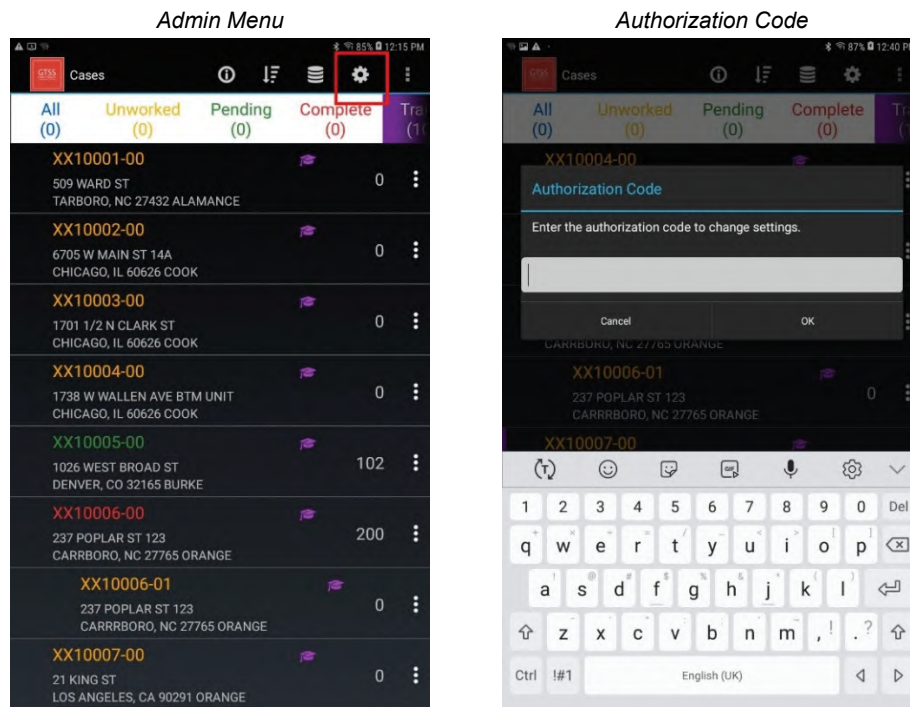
Admin Menu

85% 12:15 PM

GTSS

Cases

All (0)

Unworked (0)

Pending (0)

Complete (0)

Tra (1

XX10001-00

509 WARD ST
TARBORO, NC 27432 ALAMANCE

0

XX10002-00

6705 W MAIN ST 14A
CHICAGO, IL 60626 COOK

0

XX10003-00

1701 1/2 N CLARK ST
CHICAGO, IL 60626 COOK

0

XX10004-00

1738 W WALLEN AVE BTM UNIT
CHICAGO, IL 60626 COOK

0

XX10005-00

1026 WEST BROAD ST
DENVER, CO 32165 BURKE

102

XX10006-00

237 POPLAR ST 123
CARRBORO, NC 27765 ORANGE

200

XX10006-01

237 POPLAR ST 123
CARRRBORO, NC 27765 ORANGE

0

XX10007-00

21 KING ST
LOS ANGELES, CA 90291 ORANGE

0

Authorization Code

87% 12:40 P

Cases

All (0)

Unworked (0)

Pending (0)

Complete (0)

Tr

XX10004-00

Authorization Code

Enter the authorization code to change settings.

Cancel

OK

CARRBORO, NC 27765 ORANGE

XX10006-01

237 POPLAR ST 123
CARRRBORO, NC 27765 ORANGE

0

XX10007-00

1 2 3 4 5 6 7 8 9 0 Del

q w e r t y u i o p

a s d f g h j k l

z x c v b n m , . ?

Ctrl !#1 English (UK)